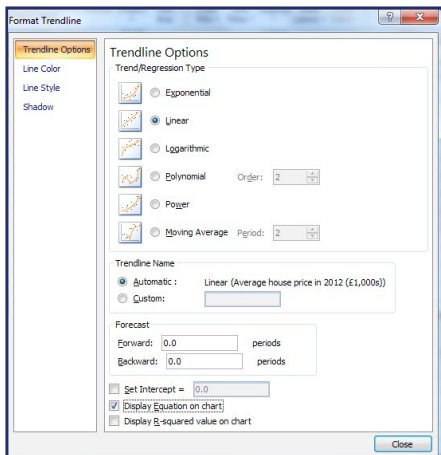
Format Trendline

?

Trendline Options
Line Color
Line Style
Shadow

Trendline Options

Trend/Regression Type

Exponential

Linear

Logarithmic

Polynomial Order: 2

Power

Moving Average Period: 2

Trendline Name

Automatic : Linear (Average house price in 2012 (£1,000s))

Custom:

Forecast

Forward: 0.0 periods

Backward: 0.0 periods

Set Intercept = 0.0

Display Equation on chart

Display R-squared value on chart

Close